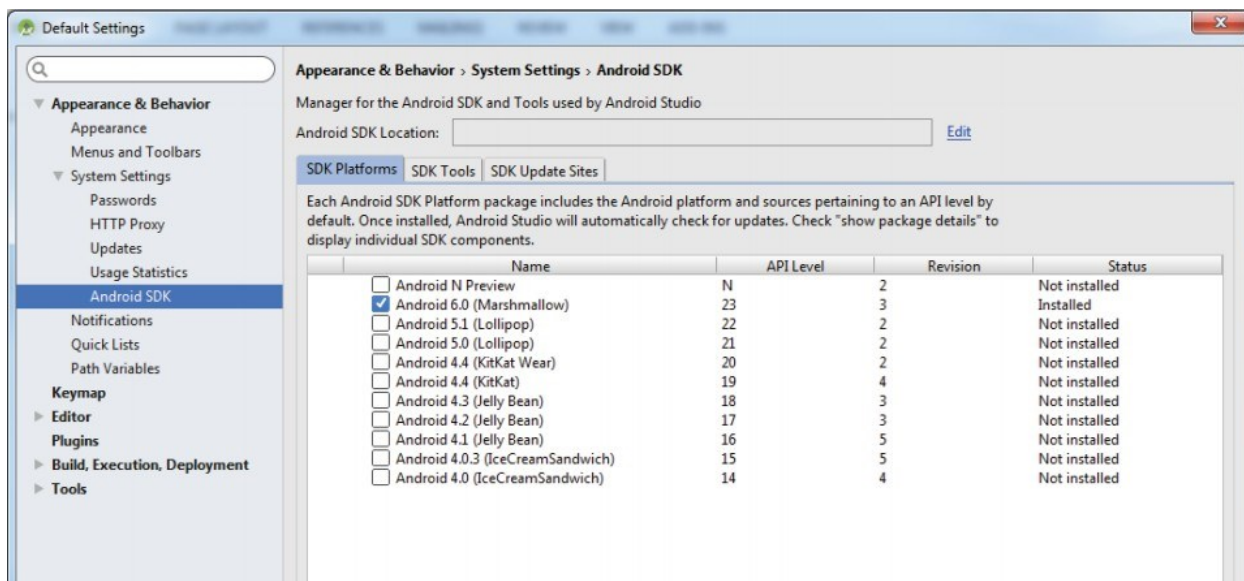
Default Settings

Appearance & Behavior
Appearance
Menus and Toolbars
System Settings
Passwords
HTTP Proxy
Updates
Usage Statistics
Android SDK
Notifications
Quick Lists
Path Variables
Keymap
Editor
Plugins
Build, Execution, Deployment
Tools

Appearance & Behavior › System Settings › Android SDK

Manager for the Android SDK and Tools used by Android Studio

Android SDK Location: Edit

SDK Platforms | SDK Tools | SDK Update Sites

Each Android SDK Platform package includes the Android platform and sources pertaining to an API level by default. Once installed, Android Studio will automatically check for updates. Check "show package details" to display individual SDK components.

| Name | API Level | Revision | Status |
|---|---|---|---|
| Android N Preview | N | 2 | Not installed |
| Android 6.0 (Marshmallow) | 23 | 3 | Installed |
| Android 5.1 (Lollipop) | 22 | 2 | Not installed |
| Android 5.0 (Lollipop) | 21 | 2 | Not installed |
| Android 4.4 (KitKat Wear) | 20 | 2 | Not installed |
| Android 4.4 (KitKat) | 19 | 4 | Not installed |
| Android 4.3 (Jelly Bean) | 18 | 3 | Not installed |
| Android 4.2 (Jelly Bean) | 17 | 3 | Not installed |
| Android 4.1 (Jelly Bean) | 16 | 5 | Not installed |
| Android 4.0.3 (IceCreamSandwich) | 15 | 5 | Not installed |
| Android 4.0 (IceCreamSandwich) | 14 | 4 | Not installed |